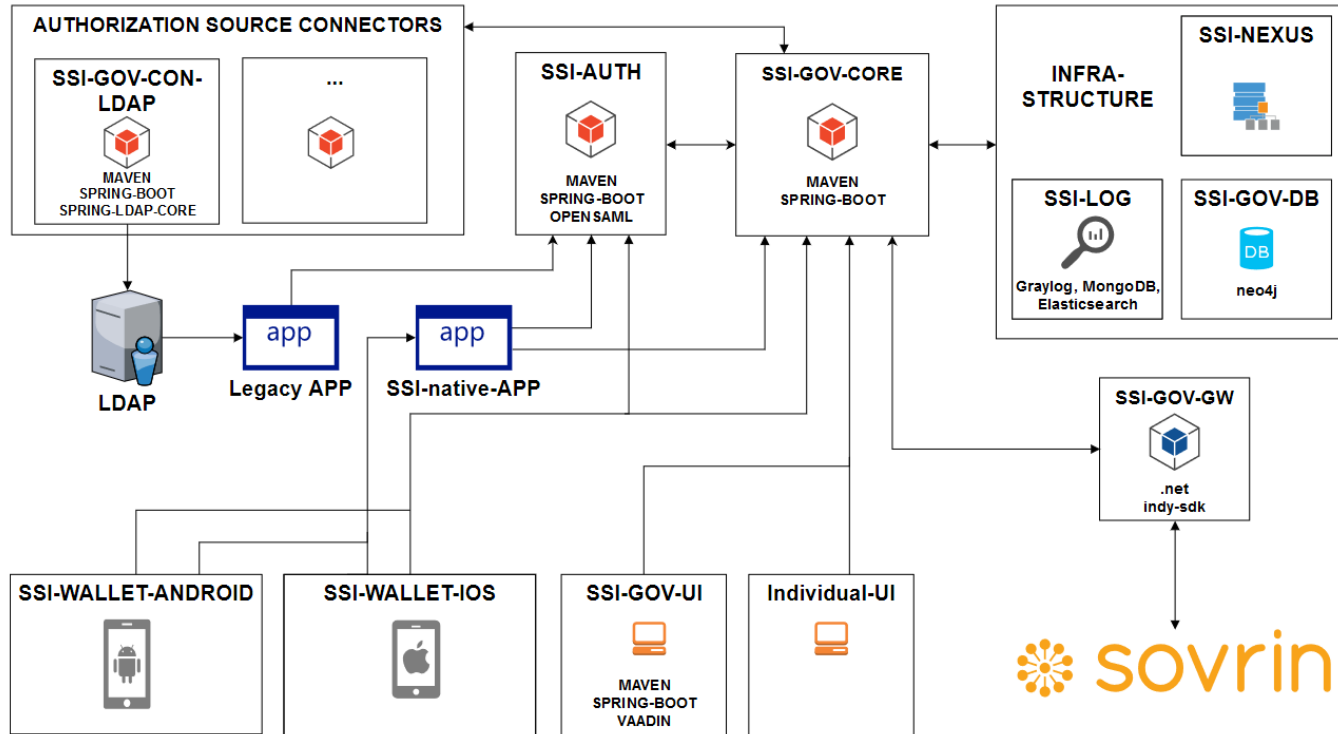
AUTHORIZATION SOURCE CONNECTORS

SSI-GOV-CON-LDAP

MAVEN
SPRING-BOOT
SPRING-LDAP-CORE

...

SSI-AUTH

MAVEN
SPRING-BOOT
OPENSAML

SSI-GOV-CORE

MAVEN
SPRING-BOOT

INFRA-STRUCTURE

SSI-NEXUS

SSI-LOG

Graylog, MongoDB, Elasticsearch

SSI-GOV-DB

DB

neo4j

LDAP

app

Legacy APP

app

SSI-native-APP

SSI-GOV-GW

.net
indy-sdk

SSI-WALLET-ANDROID

SSI-WALLET-IOS

SSI-GOV-UI

MAVEN
SPRING-BOOT
VAADIN

Individual-UI

sovrin